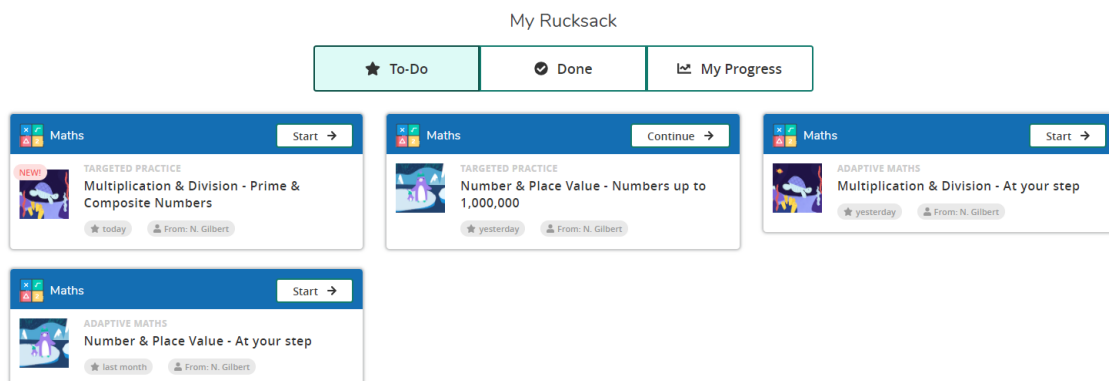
My Rucksack

To-Do | Done | My Progress

Maths
Start
NEW!
TARGETED PRACTICE
Multiplication & Division - Prime & Composite Numbers
today
From: N. Gilbert

Maths
Continue
TARGETED PRACTICE
Number & Place Value - Numbers up to 1,000,000
yesterday
From: N. Gilbert

Maths
Start
ADAPTIVE MATHS
Multiplication & Division - At your step
yesterday
From: N. Gilbert

Maths
Start
ADAPTIVE MATHS
Number & Place Value - At your step
last month
From: N. Gilbert